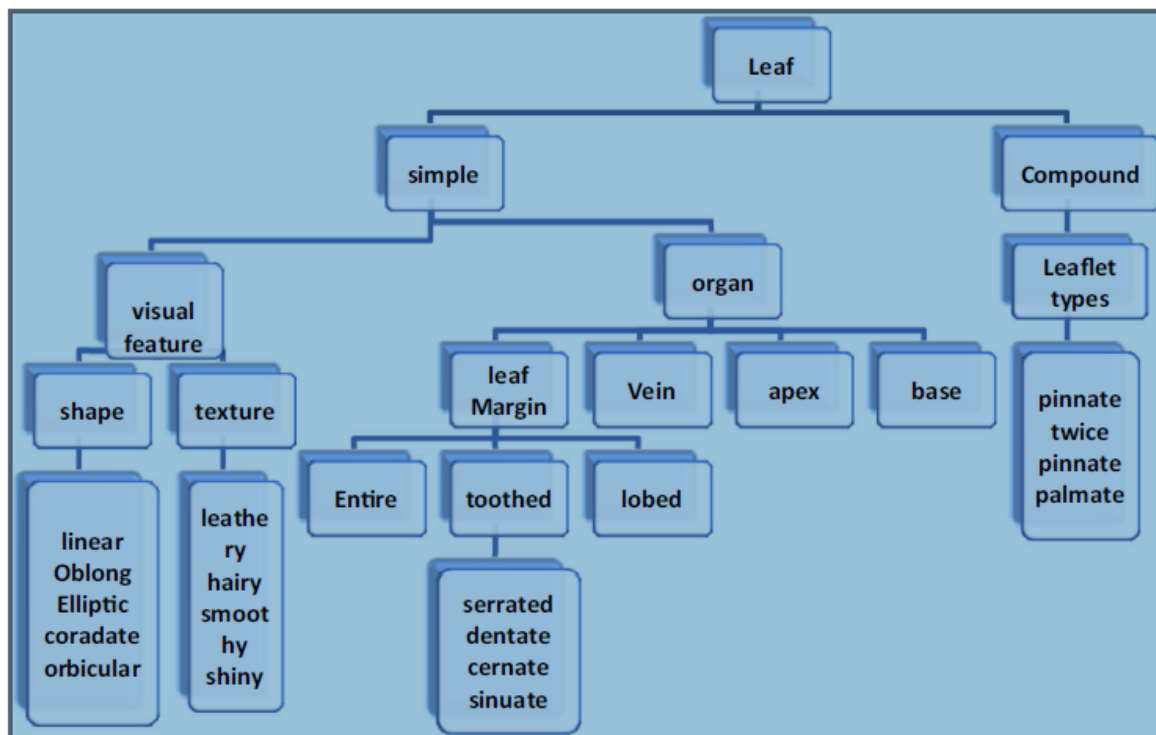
Leaf

simple

Compound

visual feature

organ

Leaflet types

shape

texture

leaf Margin

Vein

apex

base

pinnate
twice pinnate
palmate

linear
Oblong
Elliptic
coradate
orbicular

leathery
hairy
smoothy
shiny

Entire

toothed

lobed

serrated
dentate
cernate
sinuate